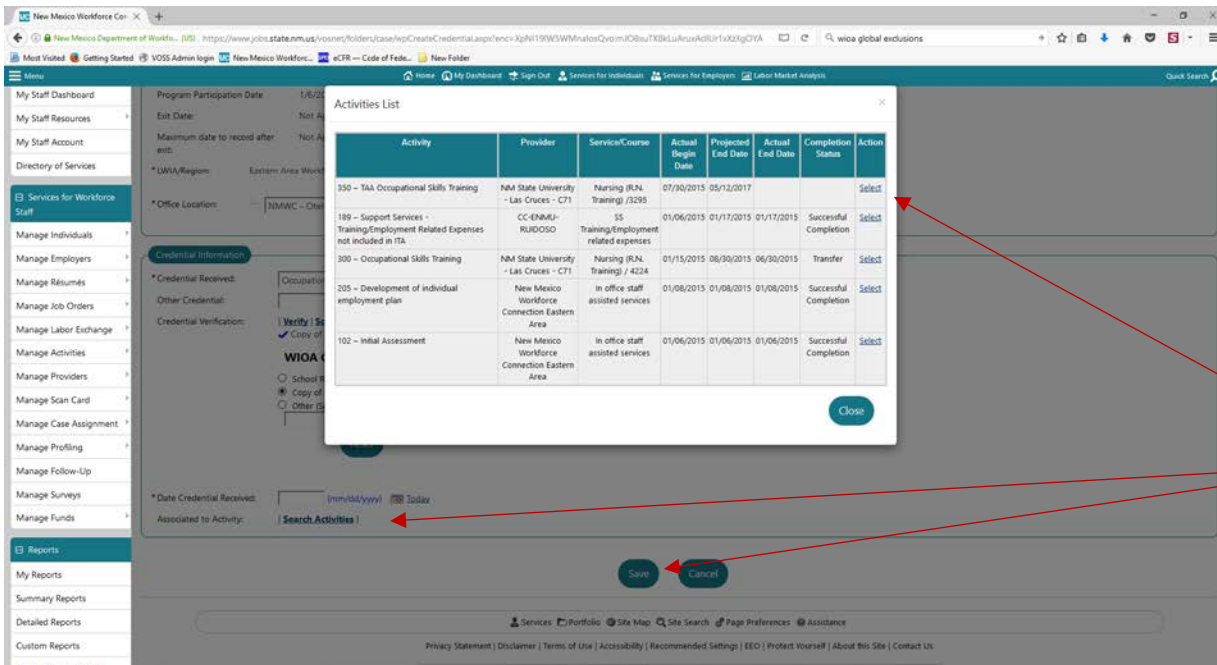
New Mexico Workforce Co ×

New Mexico Department of Workfo... (US) https://www.jobs.state.nm.us/vosnet/folders/case/wpCreateCredential.aspx?enc=XpNI19tW5WMnalosQvo:mJOBsuTXBkLuAruxAdlUr1xXzIigOYA

wioa global exclusions

Most Visited Getting Started VOSS Admin login New Mexico Workforc... eCFR — Code of Fede... New Folder

Menu

Home My Dashboard Sign Out Services for Individuals Services for Employers Labor Market Analysis

Quick Search

My Staff Dashboard
My Staff Resources
My Staff Account
Directory of Services

Services for Workforce Staff

Manage Individuals
Manage Employers
Manage Résumés
Manage Job Orders
Manage Labor Exchange
Manage Activities
Manage Providers
Manage Scan Card
Manage Case Assignment
Manage Profiling
Manage Follow-Up
Manage Surveys
Manage Funds

Reports

My Reports
Summary Reports
Detailed Reports
Custom Reports

Program Participation Date: 1/6/2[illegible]
Exit Date: Not A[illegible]
Maximum date to record after exit: Not A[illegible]
* LWIA/Region: Eastern Area Work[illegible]
* Office Location: NMWC - Oth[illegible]

Credential Information

* Credential Received: Occupation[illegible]
Other Credential:
Credential Verification: | Verify | Sc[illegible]
Copy of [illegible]
WIOA C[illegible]
School R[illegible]
Copy of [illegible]
Other (S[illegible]

* Date Credential Received: (mm/dd/yyyy) Today
Associated to Activity: | Search Activities |

Save Cancel

Activities List

| Activity | Provider | Service/Course | Actual Begin Date | Projected End Date | Actual End Date | Completion Status | Action |
|---|---|---|---|---|---|---|---|
| 350 – TAA Occupational Skills Training | NM State University - Las Cruces - C71 | Nursing (R.N. Training) /3295 | 07/30/2015 | 05/12/2017 | | | Select |
| 189 – Support Services - Training/Employment Related Expenses not included in ITA | CC-ENMU-RUIDOSO | SS Training/Employment related expenses | 01/06/2015 | 01/17/2015 | 01/17/2015 | Successful Completion | Select |
| 300 – Occupational Skills Training | NM State University - Las Cruces - C71 | Nursing (R.N. Training) / 4224 | 01/15/2015 | 08/30/2015 | 06/30/2015 | Transfer | Select |
| 205 – Development of individual employment plan | New Mexico Workforce Connection Eastern Area | In office staff assisted services | 01/08/2015 | 01/08/2015 | 01/08/2015 | Successful Completion | Select |
| 102 – Initial Assessment | New Mexico Workforce Connection Eastern Area | In office staff assisted services | 01/06/2015 | 01/06/2015 | 01/06/2015 | Successful Completion | Select |

Close

Services Portfolio Site Map Site Search Page Preferences Assistance

Privacy Statement | Disclaimer | Terms of Use | Accessibility | Recommended Settings | EEO | Protect Yourself | About this Site | Contact Us